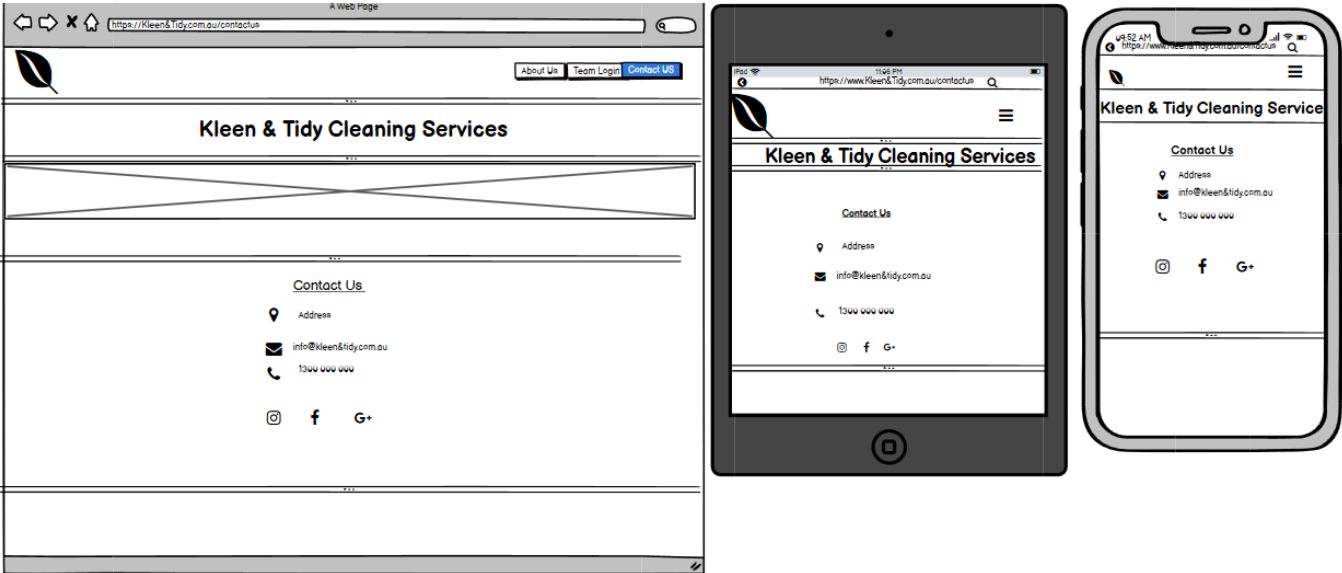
A Web Page

https://Kleen&Tidy.com.au/contactus

About Us | Team Login | Contact US

Kleen & Tidy Cleaning Services

Contact Us

Address

info@kleen&tidy.com.au

1300 000 000

G+

iPad 11:56 PM

https://www.Kleen&Tidy.com.au/contactus

Kleen & Tidy Cleaning Services

Contact Us

Address

info@kleen&tidy.com.au

1300 000 000

G+

9:52 AM

https://www.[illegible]

Kleen & Tidy Cleaning Service

Contact Us

Address

info@kleen&tidy.com.au

1300 000 000

G+